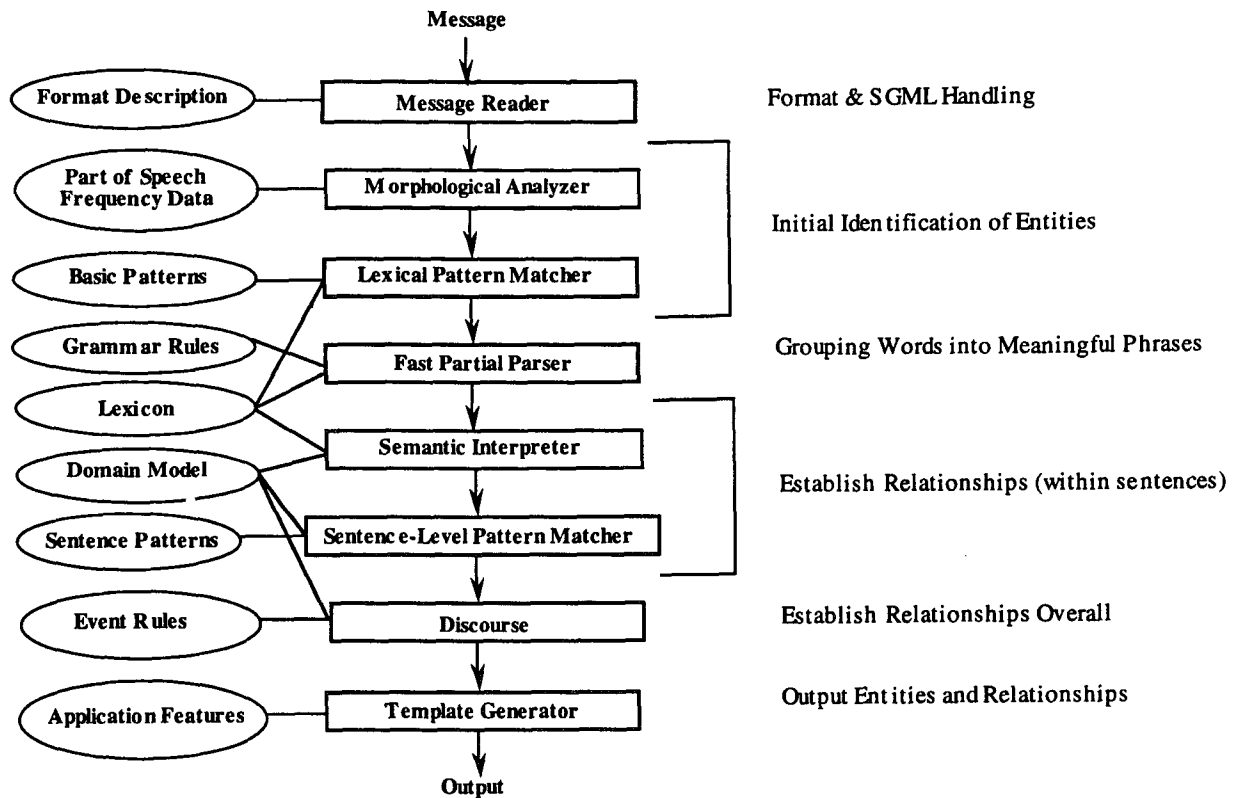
Message

Format Description

Message Reader

Format & SGML Handling

Part of Speech Frequency Data

Morphological Analyzer

Initial Identification of Entities

Basic Patterns

Lexical Pattern Matcher

Grammar Rules

Fast Partial Parser

Grouping Words into Meaningful Phrases

Lexicon

Semantic Interpreter

Domain Model

Establish Relationships (within sentences)

Sentence Patterns

Sentence-Level Pattern Matcher

Event Rules

Discourse

Establish Relationships Overall

Application Features

Template Generator

Output Entities and Relationships

Output